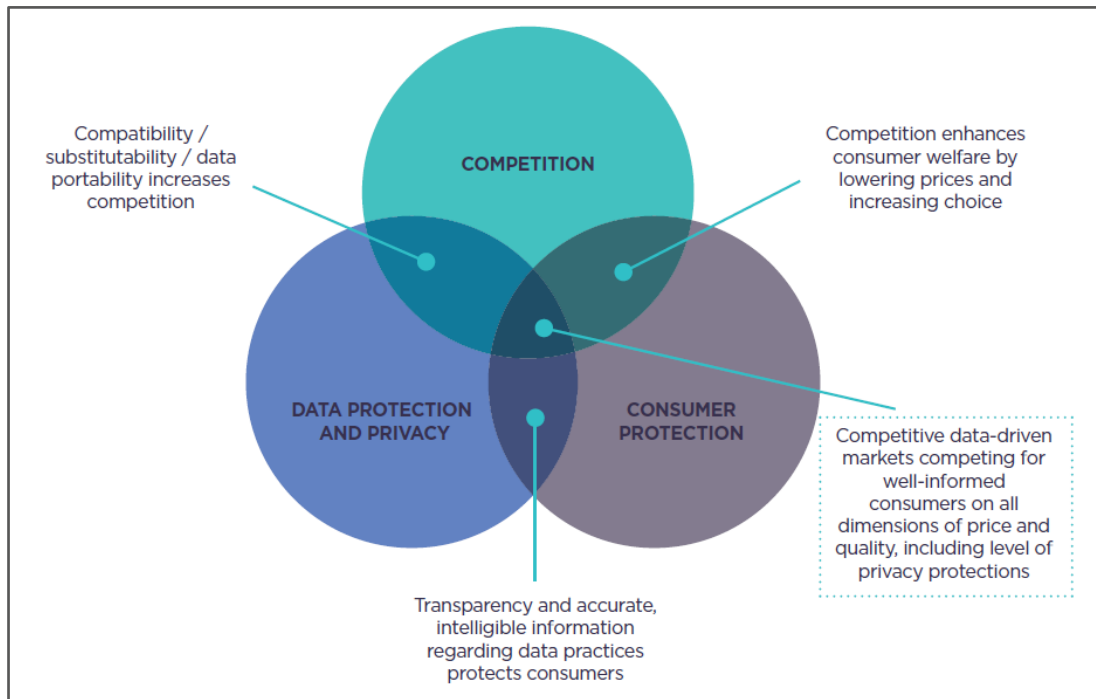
Compatibility / substitutability / data portability increases competition

COMPETITION

Competition enhances consumer welfare by lowering prices and increasing choice

DATA PROTECTION AND PRIVACY

CONSUMER PROTECTION

Competitive data-driven markets competing for well-informed consumers on all dimensions of price and quality, including level of privacy protections

Transparency and accurate, intelligible information regarding data practices protects consumers